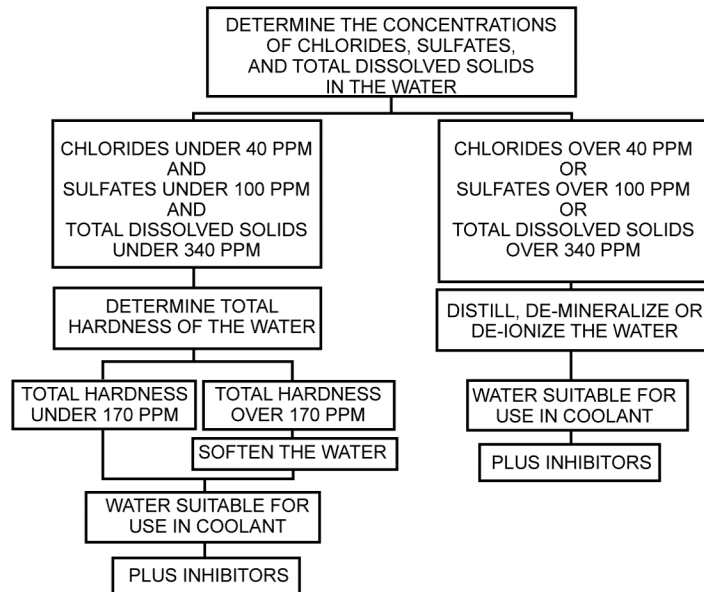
DETERMINE THE CONCENTRATIONS OF CHLORIDES, SULFATES, AND TOTAL DISSOLVED SOLIDS IN THE WATER

CHLORIDES UNDER 40 PPM
AND
SULFATES UNDER 100 PPM
AND
TOTAL DISSOLVED SOLIDS UNDER 340 PPM

DETERMINE TOTAL HARDNESS OF THE WATER

TOTAL HARDNESS UNDER 170 PPM

TOTAL HARDNESS OVER 170 PPM

SOFTEN THE WATER

WATER SUITABLE FOR USE IN COOLANT

PLUS INHIBITORS

CHLORIDES OVER 40 PPM
OR
SULFATES OVER 100 PPM
OR
TOTAL DISSOLVED SOLIDS OVER 340 PPM

DISTILL, DE-MINERALIZE OR DE-IONIZE THE WATER

WATER SUITABLE FOR USE IN COOLANT

PLUS INHIBITORS